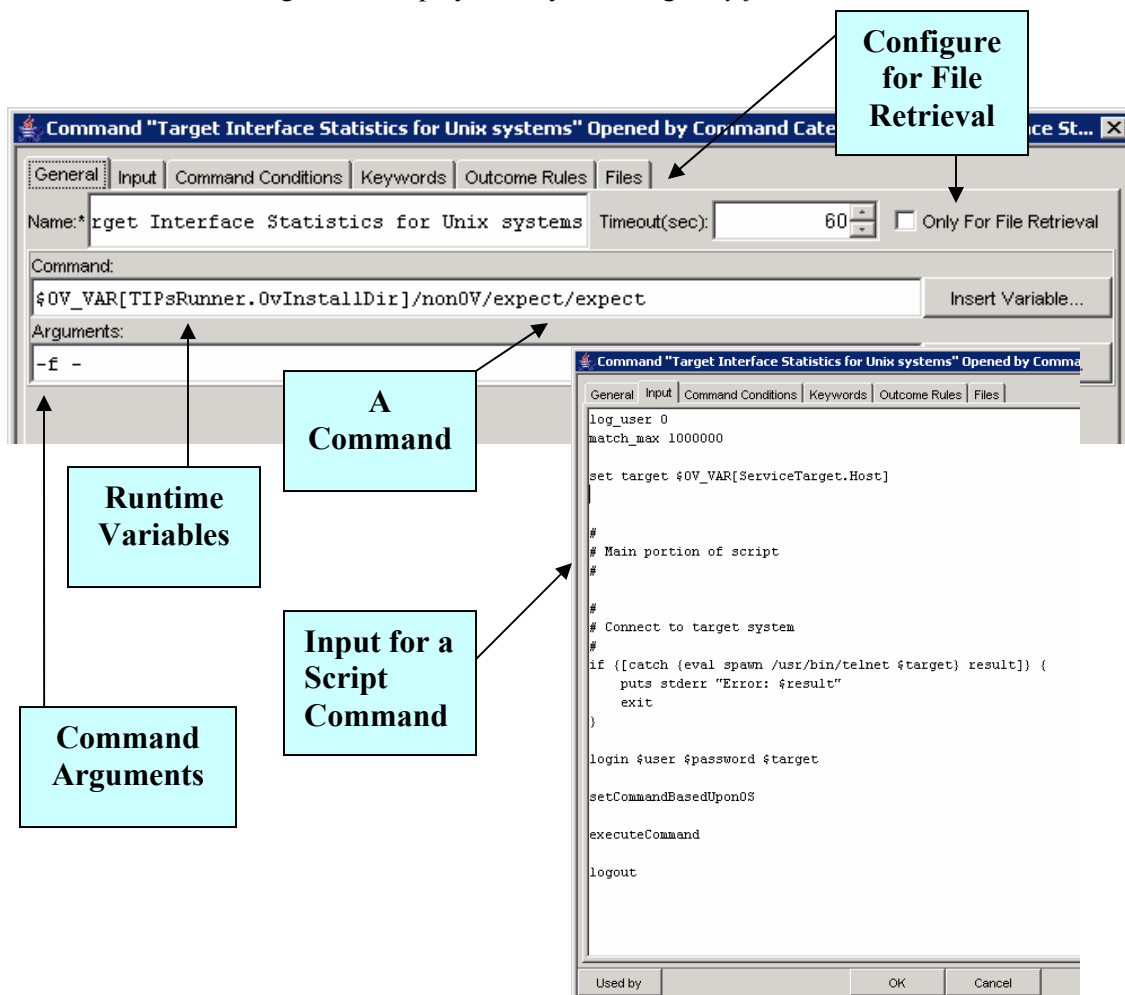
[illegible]

Configure for File Retrieval

Command "Target Interface Statistics for Unix systems" Opened by Command Cate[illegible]ce St...

General | Input | Command Conditions | Keywords | Outcome Rules | Files

Name:* rget Interface Statistics for Unix systems

Timeout(sec): 60

Only For File Retrieval

Command:

$OV_VAR[TIPsRunner.OvInstallDir]/nonOV/expect/expect

Insert Variable...

Arguments:

-f -

A Command

Runtime Variables

Input for a Script Command

Command Arguments

Command "Target Interface Statistics for Unix systems" Opened by Comma

General | Input | Command Conditions | Keywords | Outcome Rules | Files

log_user 0
match_max 1000000

set target $OV_VAR[ServiceTarget.Host]

#
# Main portion of script
#

#
# Connect to target system
#
if {[catch {eval spawn /usr/bin/telnet $target} result]} {
puts stderr "Error: $result"
exit
}

login $user $password $target

setCommandBasedUponOS

executeCommand

logout

Used by

OK

Cancel